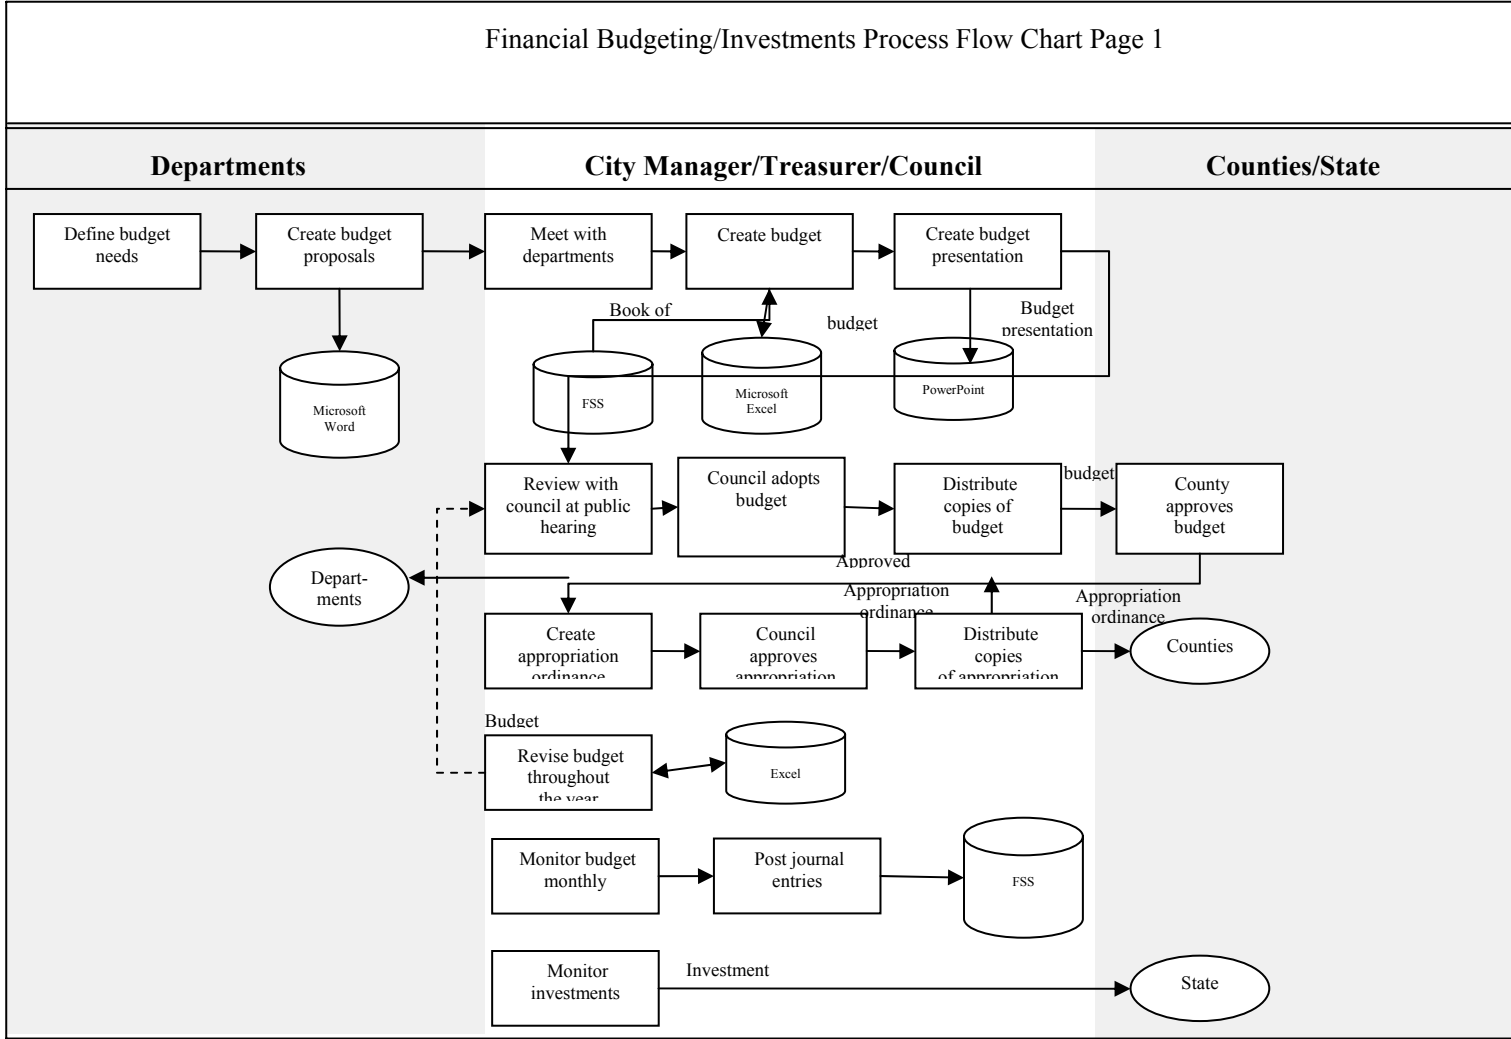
Financial Budgeting/Investments Process Flow Chart Page 1

Departments

City Manager/Treasurer/Council

Counties/State

Define budget needs

Create budget proposals

Microsoft Word

Meet with departments

Create budget

Create budget presentation

Book of

budget

Budget presentation

FSS

Microsoft Excel

PowerPoint

Review with council at public hearing

Council adopts budget

Distribute copies of budget

budget

County approves budget

Depart-ments

Approved

Appropriation ordinance

Appropriation ordinance

Create appropriation ordinance

Council approves appropriation

Distribute copies of appropriation

Counties

Budget

Revise budget throughout the year

Excel

Monitor budget monthly

Post journal entries

FSS

Monitor investments

Investment

State